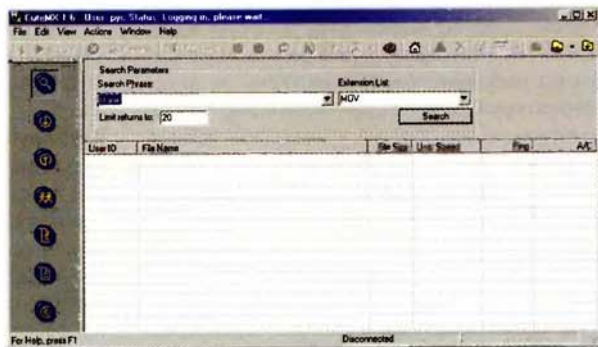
CuteMX 1.6 - User: pyc Status: Logging in, please wait...

File Edit View Actions Window Help

Search Parameters

Search Phrase:

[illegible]

Extension List

MOV

Limit returns to: 20

Search

| User ID | File Name | File Size | Line Speed | Ping | A/C |
|---|---|---|---|---|---|

For Help, press F1

Disconnected